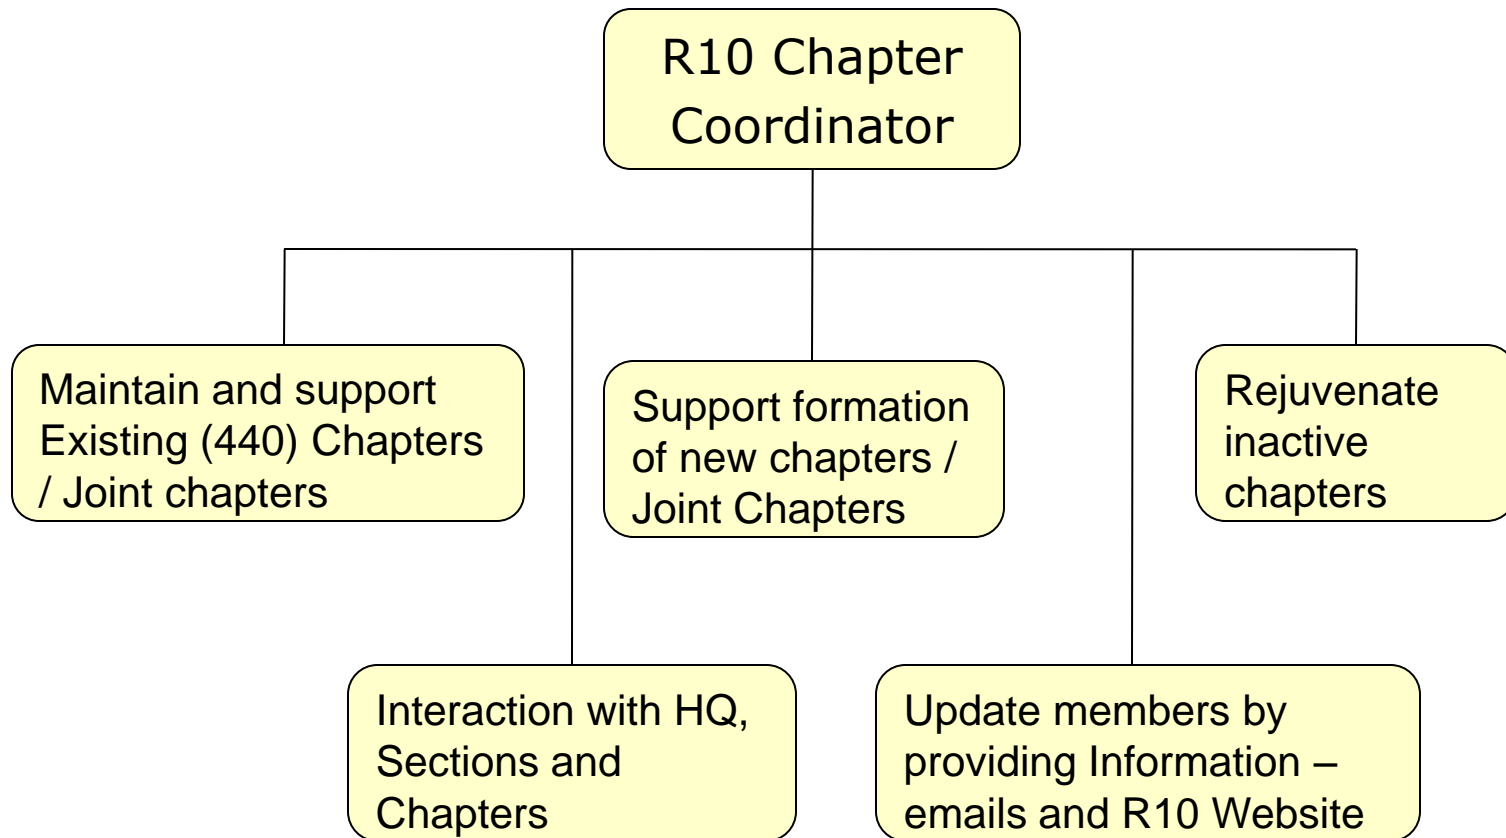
R10 Chapter Coordinator

Maintain and support Existing (440) Chapters / Joint chapters

Support formation of new chapters / Joint Chapters

Rejuvenate inactive chapters

Interaction with HQ, Sections and Chapters

Update members by providing Information – emails and R10 Website